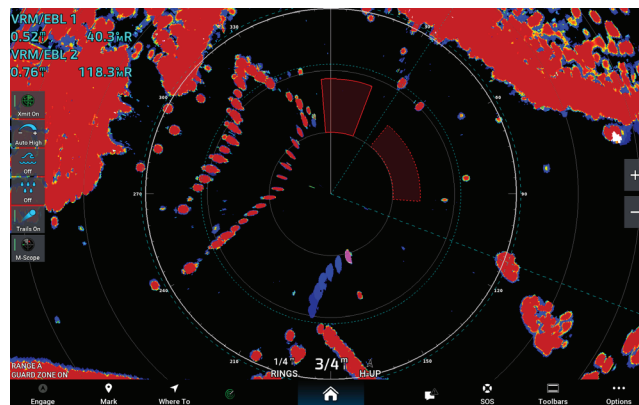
VRM/EBL 1
0.52$^{nm}$ 40.3$^{°}_{M}$R
VRM/EBL 2
0.76$^{nm}$ 118.3$^{°}_{M}$R

Xmit On
Auto High
Off
Off
Trails On
M-Scope

330
300
60
270
90
240
120
210
150

+
−

1/4$^{nm}$
RINGS
3/4$^{nm}$
H-UP

RANGE A
GUARD ZONE ON

Engage
Mark
Where To
SOS
Toolbars
Options